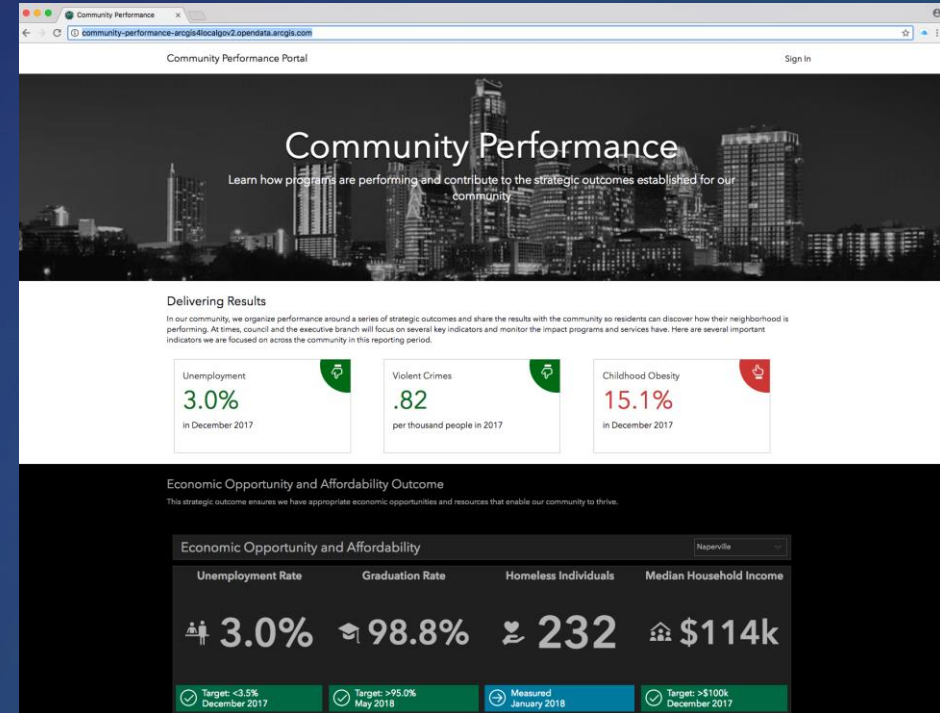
Community Performance ×

community-performance-arcgis4localgov2.opendata.arcgis.com

Community Performance Portal

Sign In

Community Performance

Learn how programs are performing and contribute to the strategic outcomes established for our community

Delivering Results

In our community, we organize performance around a series of strategic outcomes and share the results with the community so residents can discover how their neighborhood is performing. At times, council and the executive branch will focus on several key indicators and monitor the impact programs and services have. Here are several important indicators we are focused on across the community in this reporting period.

Unemployment
3.0%
in December 2017

Violent Crimes
.82
per thousand people in 2017

Childhood Obesity
15.1%
in December 2017

Economic Opportunity and Affordability Outcome

This strategic outcome ensures we have appropriate economic opportunities and resources that enable our community to thrive.

Economic Opportunity and Affordability

Naperville

Unemployment Rate
3.0%
Target: <3.5%
December 2017

Graduation Rate
98.8%
Target: >95.0%
May 2018

Homeless Individuals
232
Measured
January 2018

Median Household Income
$114k
Target: >$100k
December 2017